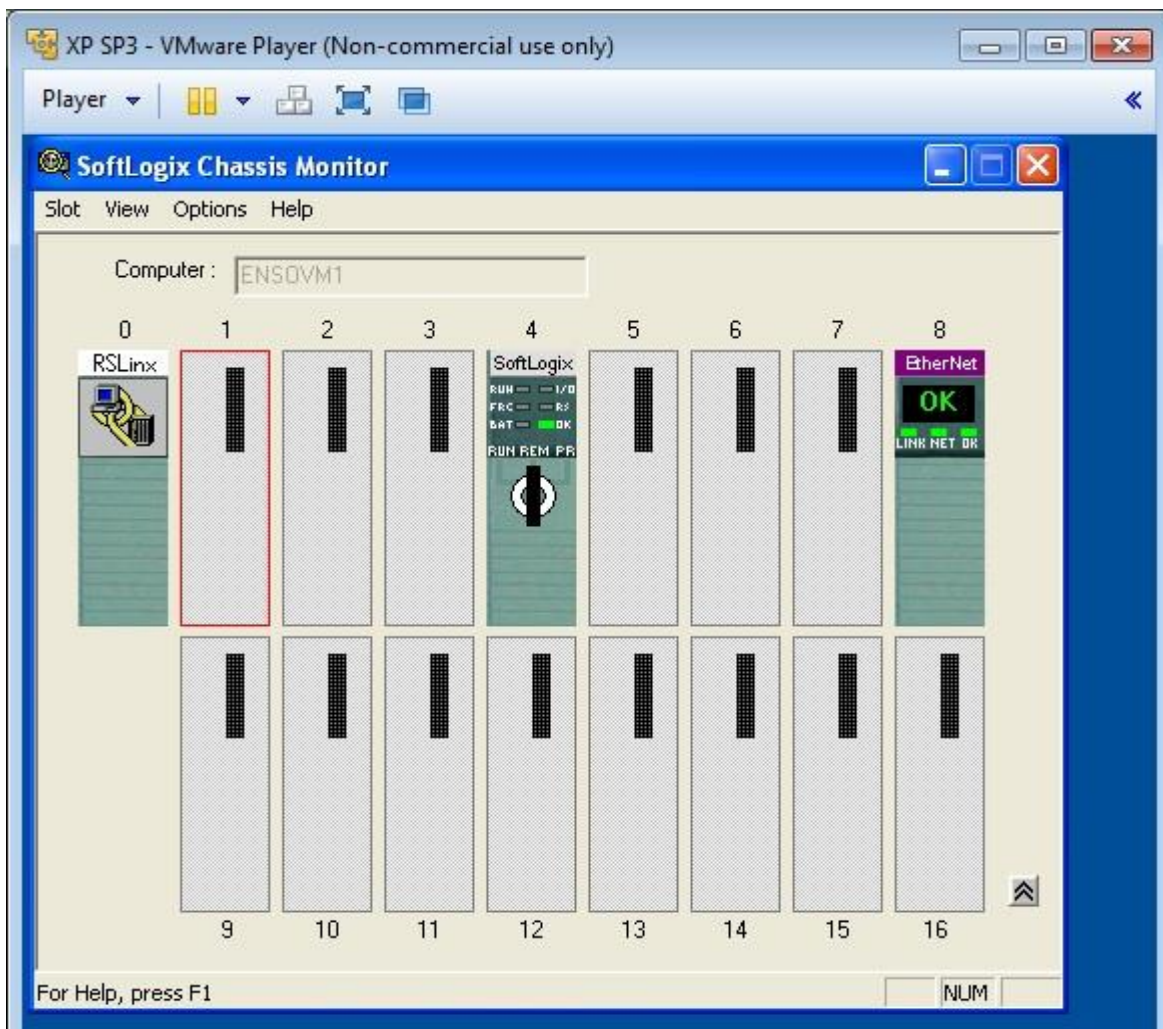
XP SP3 - VMware Player (Non-commercial use only)

Player

SoftLogix Chassis Monitor

Slot View Options Help

Computer : ENSOVM1

0 1 2 3 4 5 6 7 8

RSLinx

SoftLogix

RUN I/O
FRC RS
BAT OK
RUN REM PR

EtherNet

OK

LINK NET OK

9 10 11 12 13 14 15 16

For Help, press F1

NUM